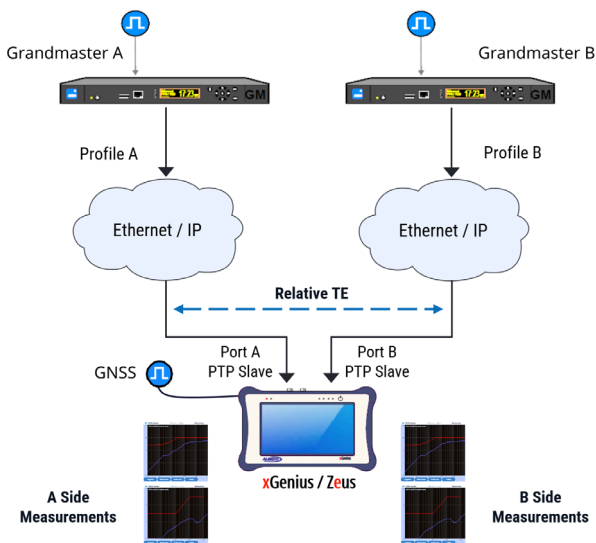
Grandmaster A

Grandmaster B

GM

GM

Profile A

Profile B

Ethernet / IP

Ethernet / IP

Relative TE

Port A
PTP Slave

Port B
PTP Slave

GNSS

xGenius / Zeus

A Side
Measurements

B Side
Measurements